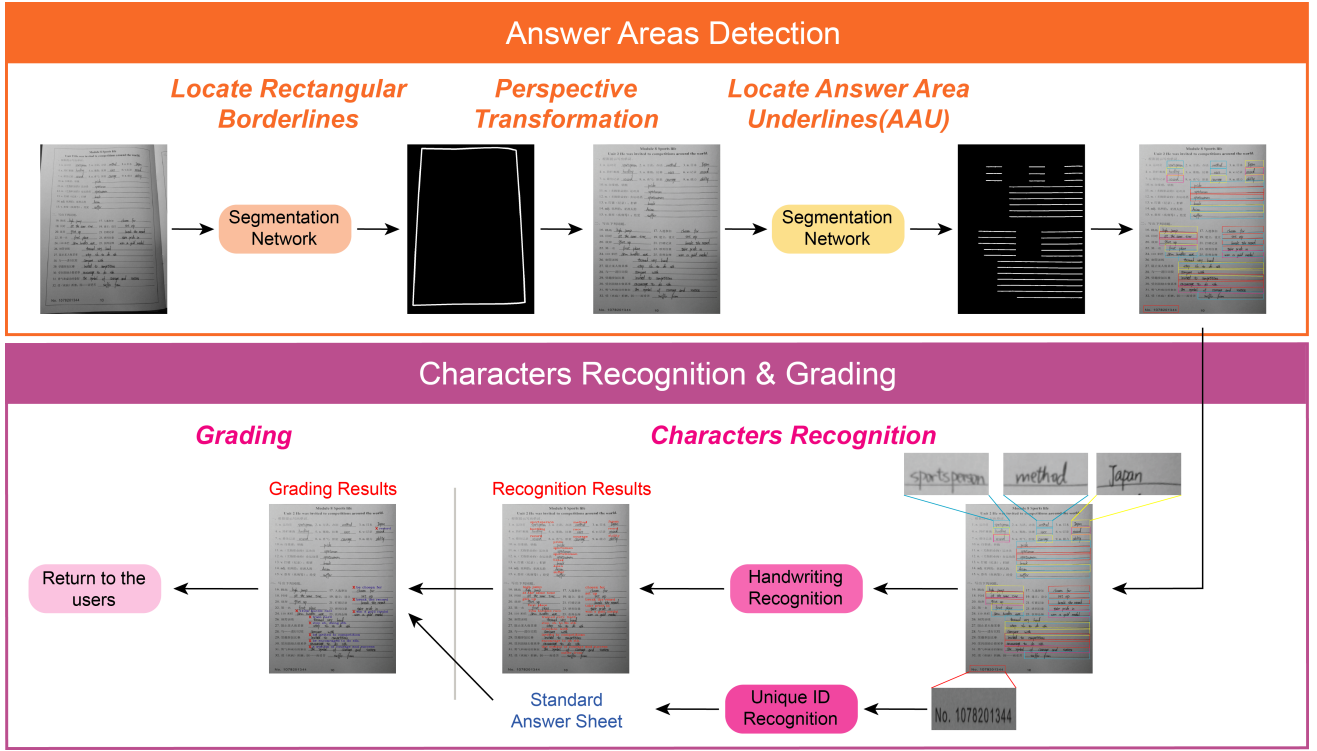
Answer Areas Detection

Locate Rectangular Borderlines

Perspective Transformation

Locate Answer Area Underlines(AAU)

Segmentation Network

Segmentation Network

Characters Recognition & Grading

Grading

Characters Recognition

sportsperson

method

Japan

Grading Results

Recognition Results

Return to the users

Handwriting Recognition

Unique ID Recognition

No. 1078201344

Standard Answer Sheet